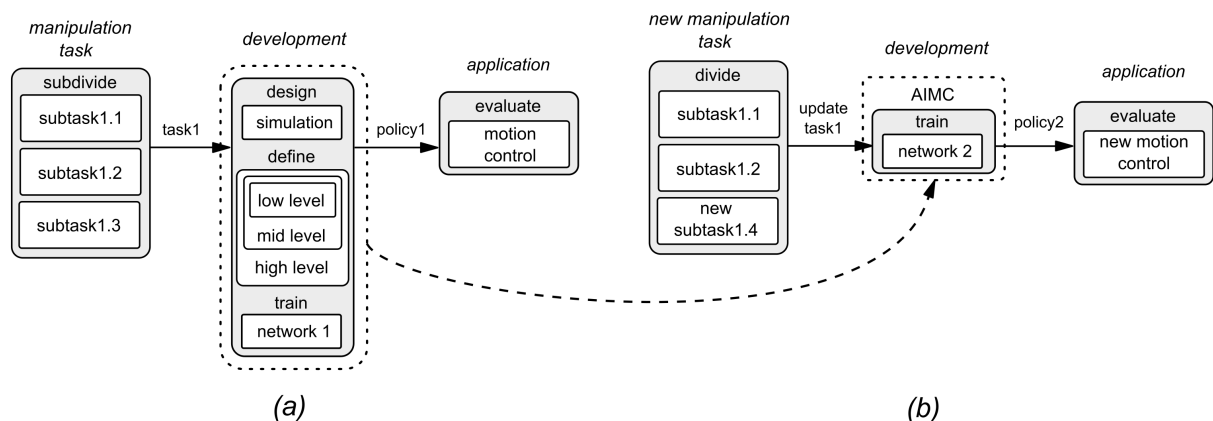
manipulation task

subdivide

subtask1.1

subtask1.2

subtask1.3

task1

development

design

simulation

define

low level

mid level

high level

train

network 1

policy1

application

evaluate

motion control

(a)

new manipulation task

divide

subtask1.1

subtask1.2

new subtask1.4

update task1

development

AIMC

train

network 2

policy2

application

evaluate

new motion control

(b)